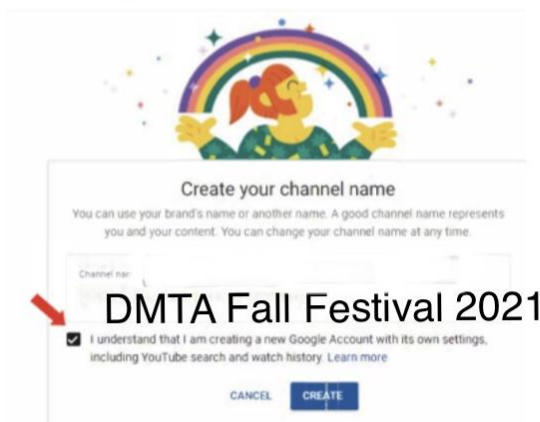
Create your channel name

You can use your brand's name or another name. A good channel name represents you and your content. You can change your channel name at any time.

Channel nar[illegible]

DMTA Fall Festival 2021

I understand that I am creating a new Google Account with its own settings, including YouTube search and watch history. Learn more

CANCEL CREATE